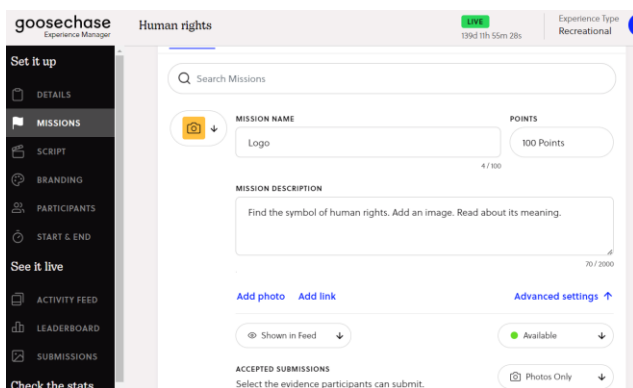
goosechase
Experience Manager

Human rights

LIVE
139d 11h 55m 28s

Experience Type
Recreational

Set it up
DETAILS
MISSIONS
SCRIPT
BRANDING
PARTICIPANTS
START & END

See it live
ACTIVITY FEED
LEADERBOARD
SUBMISSIONS

Check the stats

Search Missions

MISSION NAME
Logo
4 / 100

POINTS
100 Points

MISSION DESCRIPTION
Find the symbol of human rights. Add an image. Read about its meaning.
70 / 2000

Add photo
Add link
Advanced settings

Shown in Feed
Available

ACCEPTED SUBMISSIONS
Select the evidence participants can submit.
Photos Only